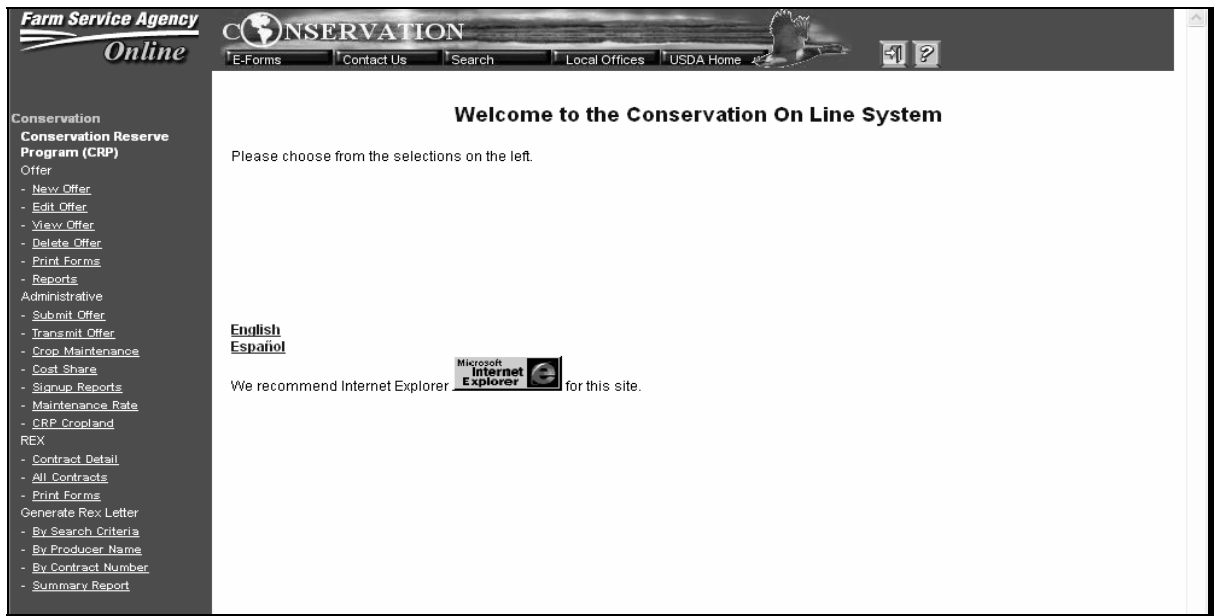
Farm Service Agency
Online

CONSERVATION

E-Forms | Contact Us | Search | Local Offices | USDA Home

Conservation
Conservation Reserve Program (CRP)
Offer
- New Offer
- Edit Offer
- View Offer
- Delete Offer
- Print Forms
- Reports
Administrative
- Submit Offer
- Transmit Offer
- Crop Maintenance
- Cost Share
- Signup Reports
- Maintenance Rate
- CRP Cropland
REX
- Contract Detail
- All Contracts
- Print Forms
Generate Rex Letter
- By Search Criteria
- By Producer Name
- By Contract Number
- Summary Report

Welcome to the Conservation On Line System

Please choose from the selections on the left.

English
Español

We recommend Internet Explorer Microsoft Internet Explorer for this site.